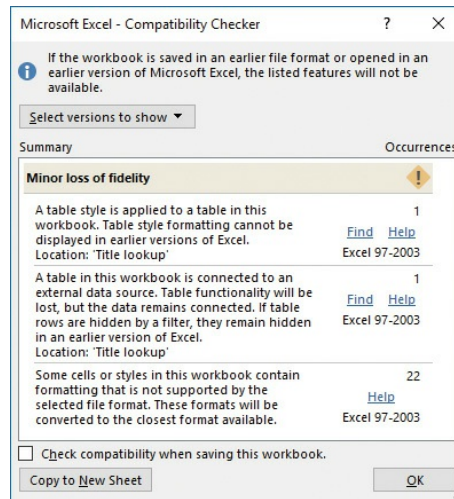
Microsoft Excel - Compatibility Checker ? ×

If the workbook is saved in an earlier file format or opened in an earlier version of Microsoft Excel, the listed features will not be available.

Select versions to show ▼

Summary

Occurrences

Minor loss of fidelity

A table style is applied to a table in this workbook. Table style formatting cannot be displayed in earlier versions of Excel.
Location: 'Title lookup'

1
Find Help
Excel 97-2003

A table in this workbook is connected to an external data source. Table functionality will be lost, but the data remains connected. If table rows are hidden by a filter, they remain hidden in an earlier version of Excel.
Location: 'Title lookup'

1
Find Help
Excel 97-2003

Some cells or styles in this workbook contain formatting that is not supported by the selected file format. These formats will be converted to the closest format available.

22
Help
Excel 97-2003

Check compatibility when saving this workbook.

Copy to New Sheet

OK